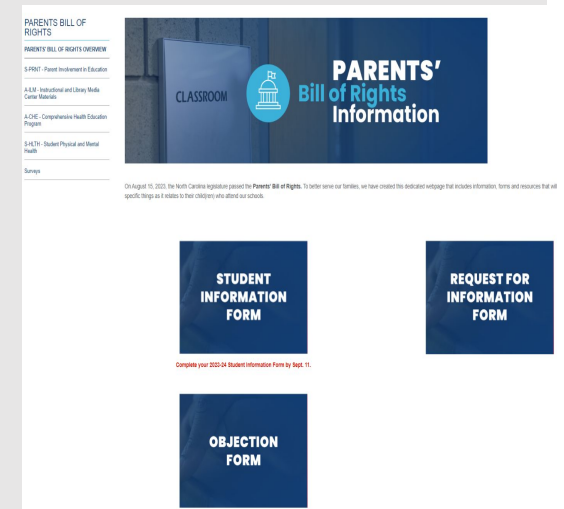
PARENTS BILL OF RIGHTS

PARENTS' BILL OF RIGHTS OVERVIEW

S-PRNT - Parent Involvement in Education

A-ILM - Instructional and Library Media Center Materials

A-CHE - Comprehensive Health Education Program

S-HLTH - Student Physical and Mental Health

Surveys

CLASSROOM

PARENTS' Bill of Rights Information

On August 15, 2023, the North Carolina legislature passed the **Parents' Bill of Rights.** To better serve our families, we have created this dedicated webpage that includes information, forms and resources that will specific things as it relates to their child(ren) who attend our schools.

STUDENT INFORMATION FORM

Complete your 2023-24 Student Information Form by Sept. 11.

REQUEST FOR INFORMATION FORM

OBJECTION FORM